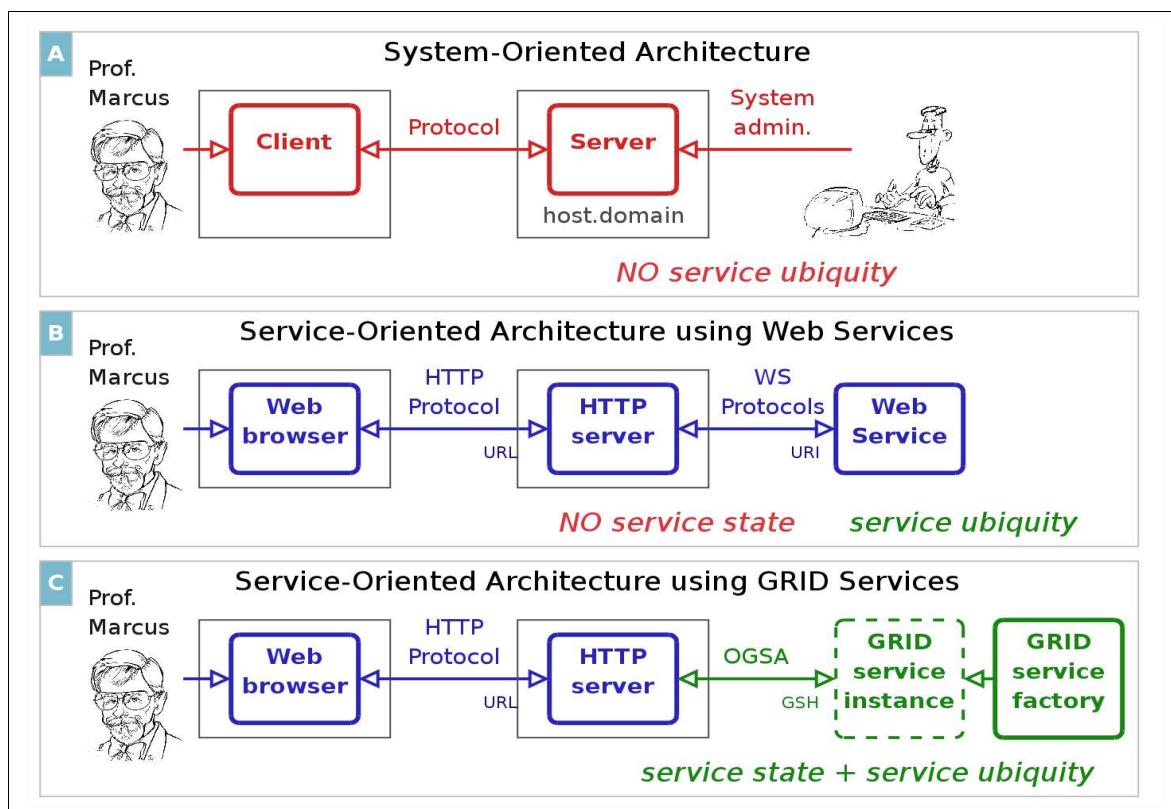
A

System-Oriented Architecture

Prof. Marcus

Client

Protocol

Server

System admin.

host.domain

NO service ubiquity

B

Service-Oriented Architecture using Web Services

Prof. Marcus

Web browser

HTTP Protocol

URL

HTTP server

WS Protocols

URI

Web Service

NO service state

service ubiquity

C

Service-Oriented Architecture using GRID Services

Prof. Marcus

Web browser

HTTP Protocol

URL

HTTP server

OGSA

GSH

GRID service instance

GRID service factory

service state + service ubiquity